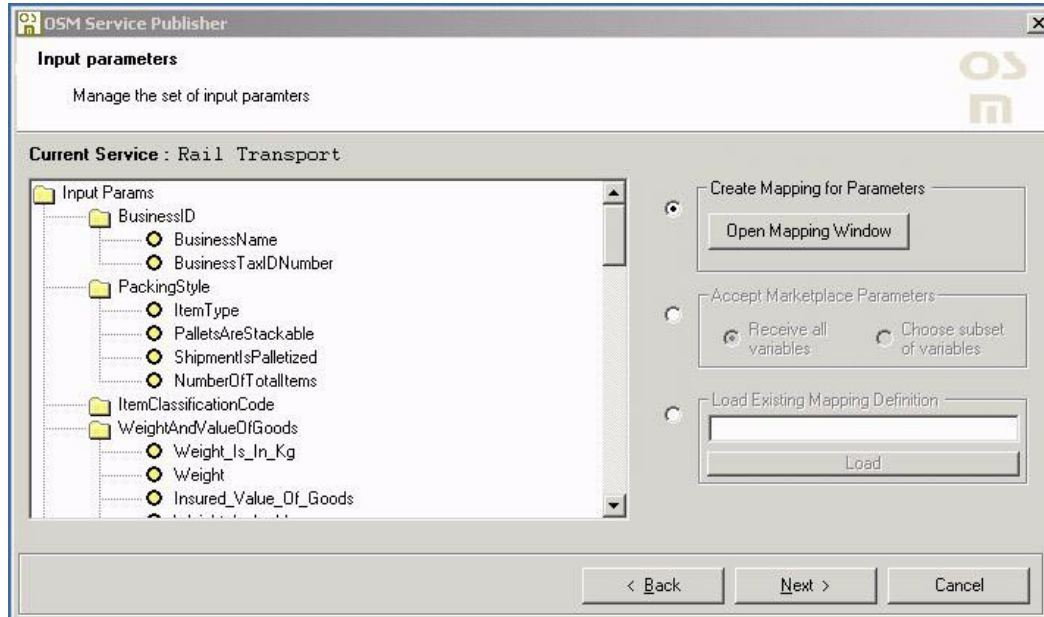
OSM Service Publisher

Input parameters

Manage the set of input paramters

OS
m

Current Service : Rail Transport

Input Params
BusinessID
BusinessName
BusinessTaxIDNumber
PackingStyle
ItemType
PalletsAreStackable
ShipmentIsPalletized
NumberOfTotalItems
ItemClassificationCode
WeightAndValueOfGoods
Weight_Is_In_Kg
Weight
Insured_Value_Of_Goods
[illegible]

Create Mapping for Parameters
Open Mapping Window

Accept Marketplace Parameters
Receive all variables
Choose subset of variables

Load Existing Mapping Definition
Load

< Back
Next >
Cancel